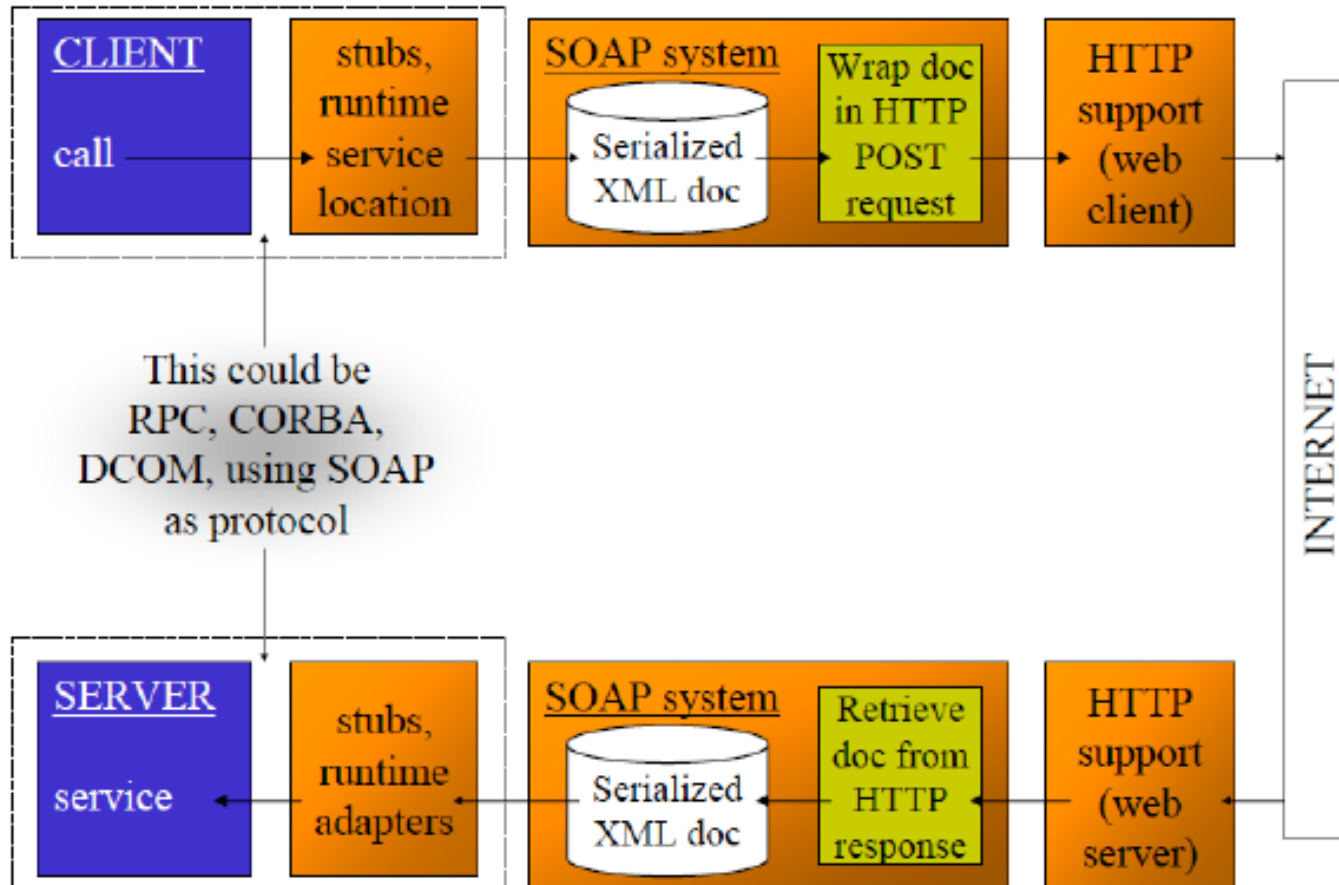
CLIENT

call

stubs, runtime service location

SOAP system

Serialized XML doc

Wrap doc in HTTP POST request

HTTP support (web client)

This could be RPC, CORBA, DCOM, using SOAP as protocol

INTERNET

SERVER

service

stubs, runtime adapters

SOAP system

Serialized XML doc

Retrieve doc from HTTP response

HTTP support (web server)